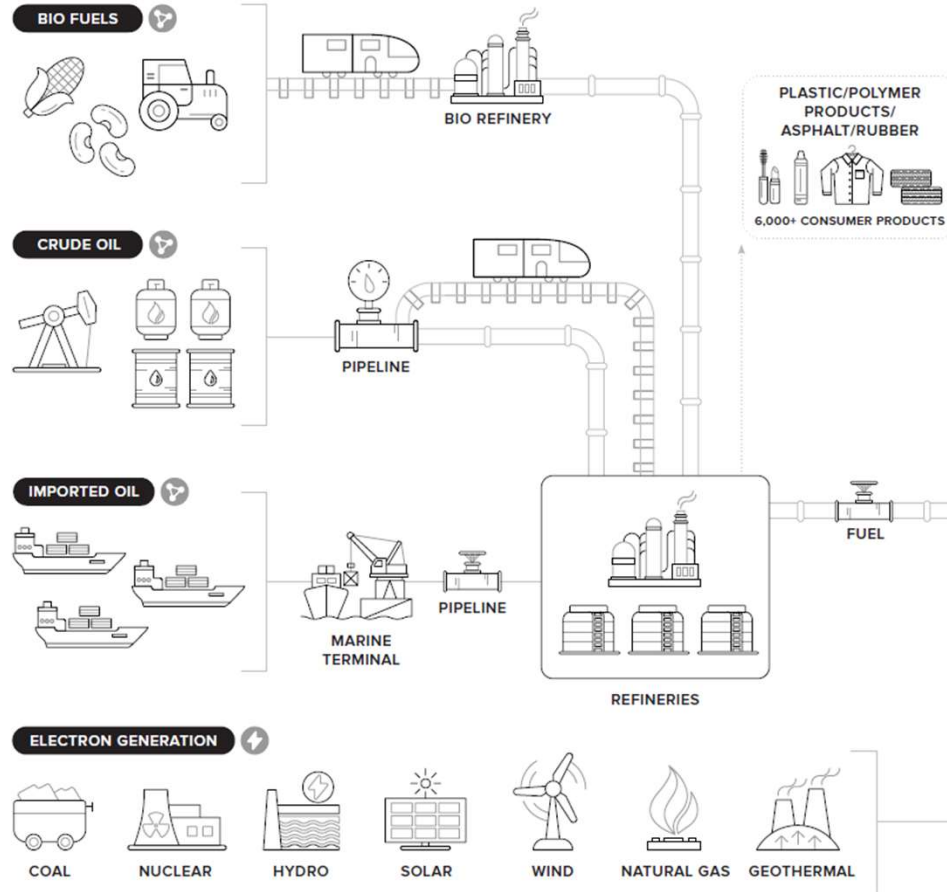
BIO FUELS

BIO REFINERY

PLASTIC/POLYMER PRODUCTS/ ASPHALT/RUBBER

6,000+ CONSUMER PRODUCTS

CRUDE OIL

PIPELINE

IMPORTED OIL

FUEL

MARINE TERMINAL

PIPELINE

REFINERIES

ELECTRON GENERATION

COAL

NUCLEAR

HYDRO

SOLAR

WIND

NATURAL GAS

GEOTHERMAL